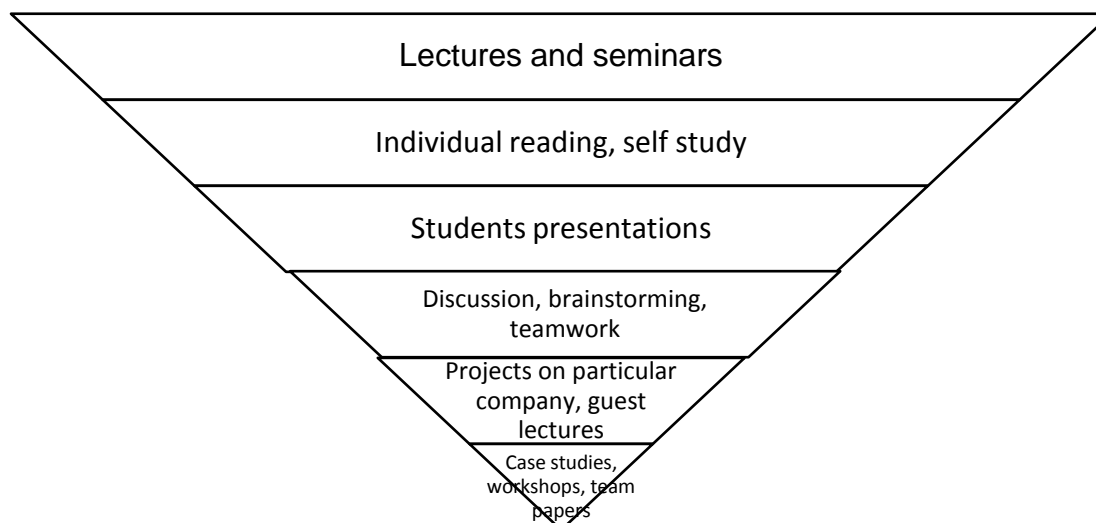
Lectures and seminars

Individual reading, self study

Students presentations

Discussion, brainstorming, teamwork

Projects on particular company, guest lectures

Case studies, workshops, team papers